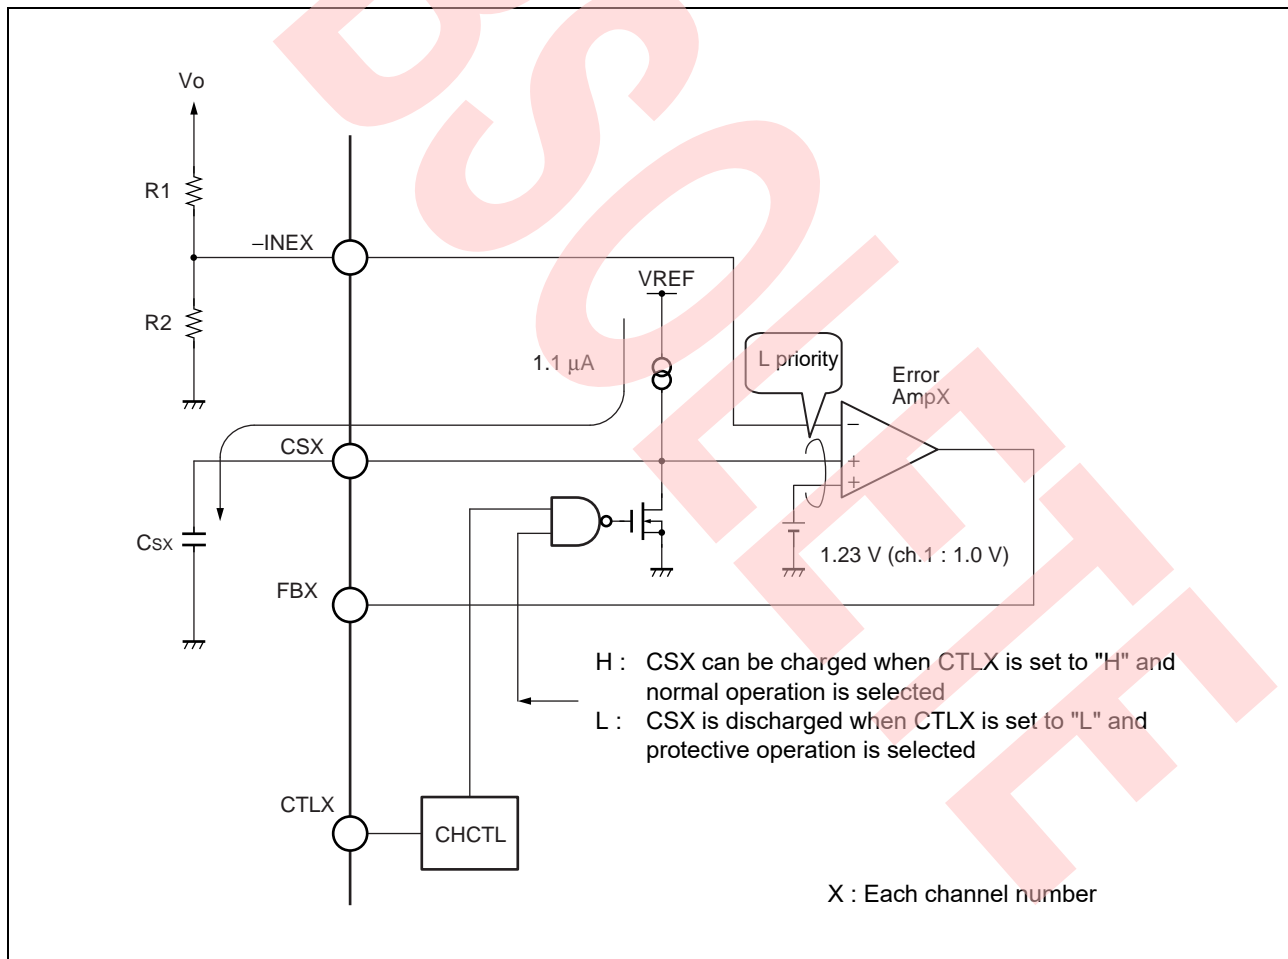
Vo

R1

–INEX

R2

VREF

1.1 µA

L priority

Error AmpX

CSX

Csx

FBX

1.23 V (ch.1 : 1.0 V)

H : CSX can be charged when CTLX is set to "H" and normal operation is selected

L : CSX is discharged when CTLX is set to "L" and protective operation is selected

CTLX

CHCTL

X : Each channel number

OBSOLETE